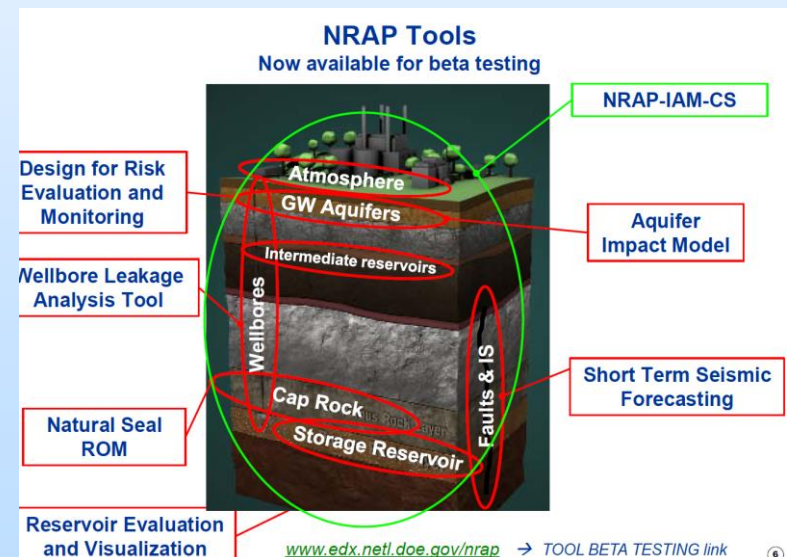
NRAP Tools
Now available for beta testing

NRAP-IAM-CS

Design for Risk Evaluation and Monitoring

Atmosphere

GW Aquifers

Aquifer Impact Model

Wellbore Leakage Analysis Tool

Intermediate reservoirs

Wellbores

Faults & IS

Short Term Seismic Forecasting

Cap Rock

Natural Seal ROM

Storage Reservoir

Reservoir Evaluation and Visualization

www.edx.netl.doe.gov/nrap → TOOL BETA TESTING link

6